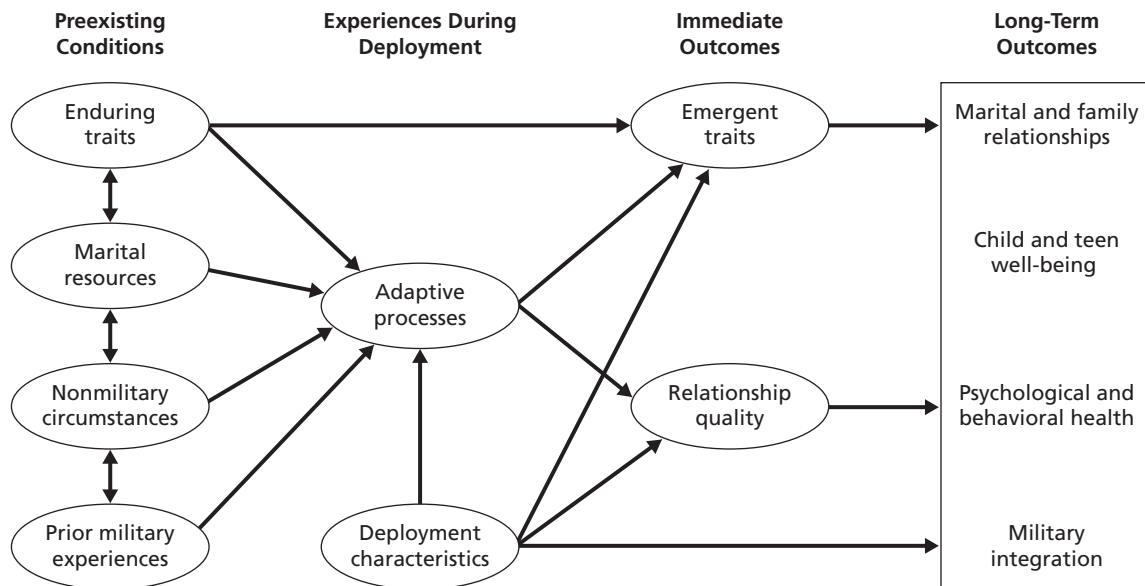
Preexisting Conditions

Experiences During Deployment

Immediate Outcomes

Long-Term Outcomes

Enduring traits

Marital resources

Nonmilitary circumstances

Prior military experiences

Adaptive processes

Deployment characteristics

Emergent traits

Relationship quality

Marital and family relationships

Child and teen well-being

Psychological and behavioral health

Military integration